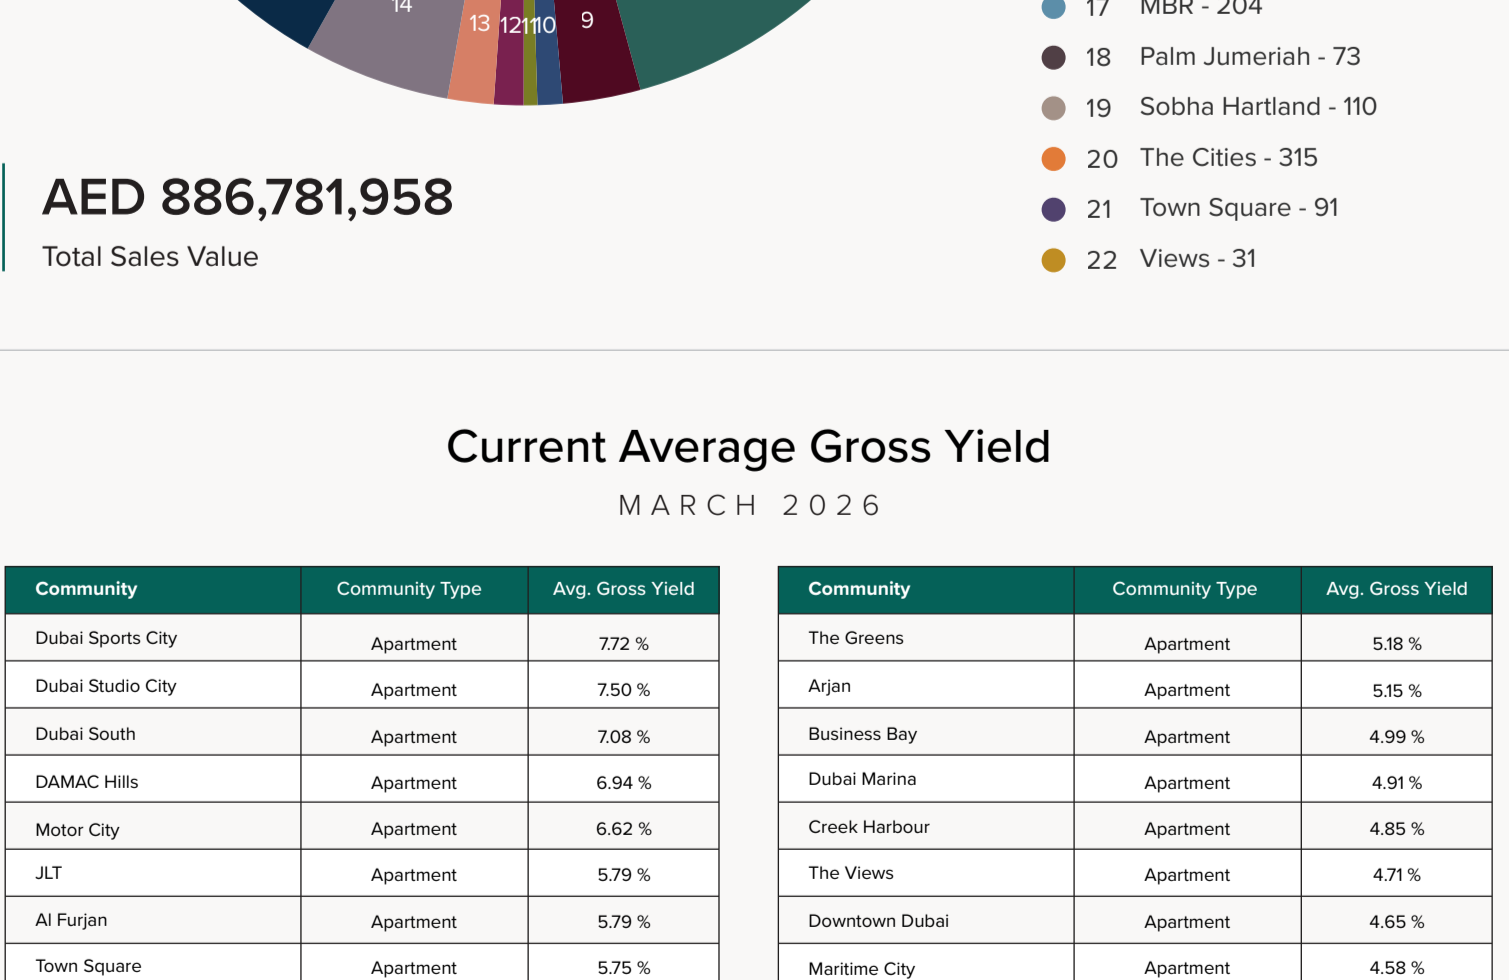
14 13 12 11 10 9

AED 886,781,958
Total Sales Value

17 MBR - 204
18 Palm Jumeriah - 73
19 Sobha Hartland - 110
20 The Cities - 315
21 Town Square - 91
22 Views - 31

Current Average Gross Yield
MARCH 2026

| Community | Community Type | Avg. Gross Yield |
|---|---|---|
| Dubai Sports City | Apartment | 7.72 % |
| Dubai Studio City | Apartment | 7.50 % |
| Dubai South | Apartment | 7.08 % |
| DAMAC Hills | Apartment | 6.94 % |
| Motor City | Apartment | 6.62 % |
| JLT | Apartment | 5.79 % |
| Al Furjan | Apartment | 5.79 % |
| Town Square | Apartment | 5.75 % |

| Community | Community Type | Avg. Gross Yield |
|---|---|---|
| The Greens | Apartment | 5.18 % |
| Arjan | Apartment | 5.15 % |
| Business Bay | Apartment | 4.99 % |
| Dubai Marina | Apartment | 4.91 % |
| Creek Harbour | Apartment | 4.85 % |
| The Views | Apartment | 4.71 % |
| Downtown Dubai | Apartment | 4.65 % |
| Maritime City | Apartment | 4.58 % |